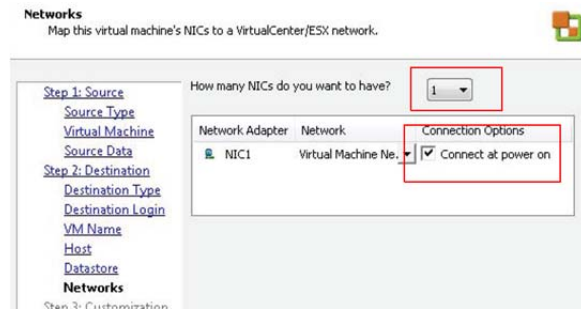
Networks
Map this virtual machine's NICs to a VirtualCenter/ESX network.

Step 1: Source
Source Type
Virtual Machine
Source Data
Step 2: Destination
Destination Type
Destination Login
VM Name
Host
Datastore
Networks
Step 3: Customization

How many NICs do you want to have? 1

| Network Adapter | Network | Connection Options |
|---|---|---|
| NIC1 | Virtual Machine Ne. | ☑ Connect at power on |